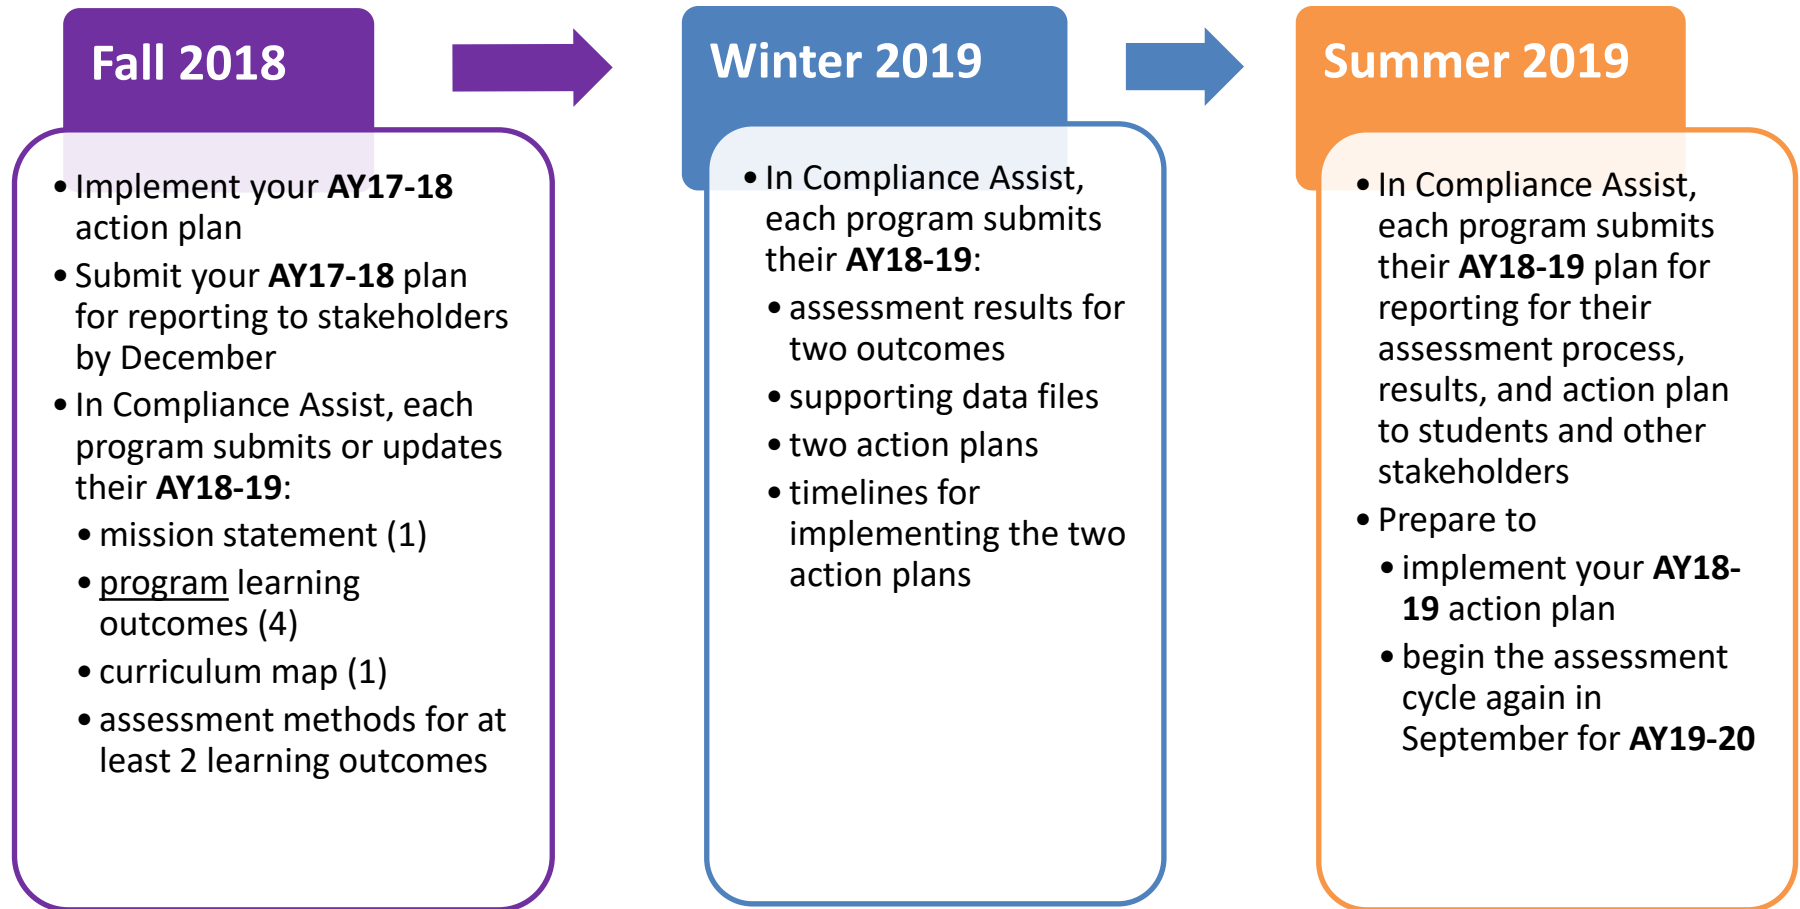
Fall 2018

• Implement your AY17-18 action plan
• Submit your AY17-18 plan for reporting to stakeholders by December
• In Compliance Assist, each program submits or updates their AY18-19:
  • mission statement (1)
  • program learning outcomes (4)
  • curriculum map (1)
  • assessment methods for at least 2 learning outcomes

Winter 2019

• In Compliance Assist, each program submits their AY18-19:
  • assessment results for two outcomes
  • supporting data files
  • two action plans
  • timelines for implementing the two action plans

Summer 2019

• In Compliance Assist, each program submits their AY18-19 plan for reporting for their assessment process, results, and action plan to students and other stakeholders
• Prepare to
  • implement your AY18-19 action plan
  • begin the assessment cycle again in September for AY19-20